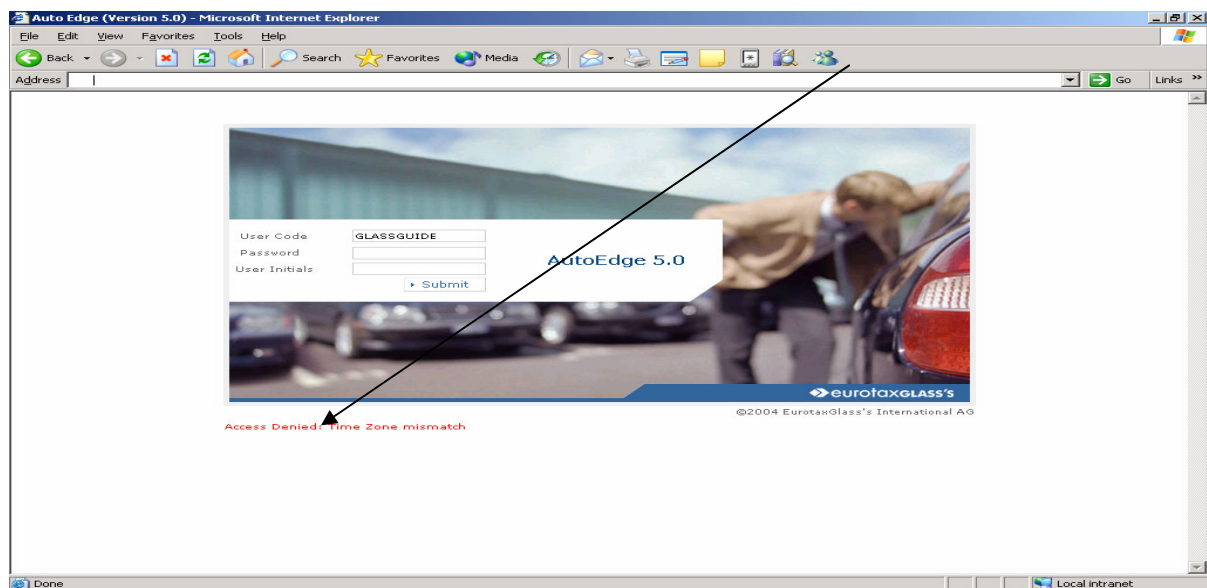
Auto Edge (Version 5.0) - Microsoft Internet Explorer

File Edit View Favorites Tools Help

Back Search Favorites Media

Address

Go Links »

User Code GLASSGUIDE
Password
User Initials
Submit

AutoEdge 5.0

eurotaxGLASS'S

©2004 EurotaxGlass's International AG

Access Denied: Time Zone mismatch

Done

Local intranet